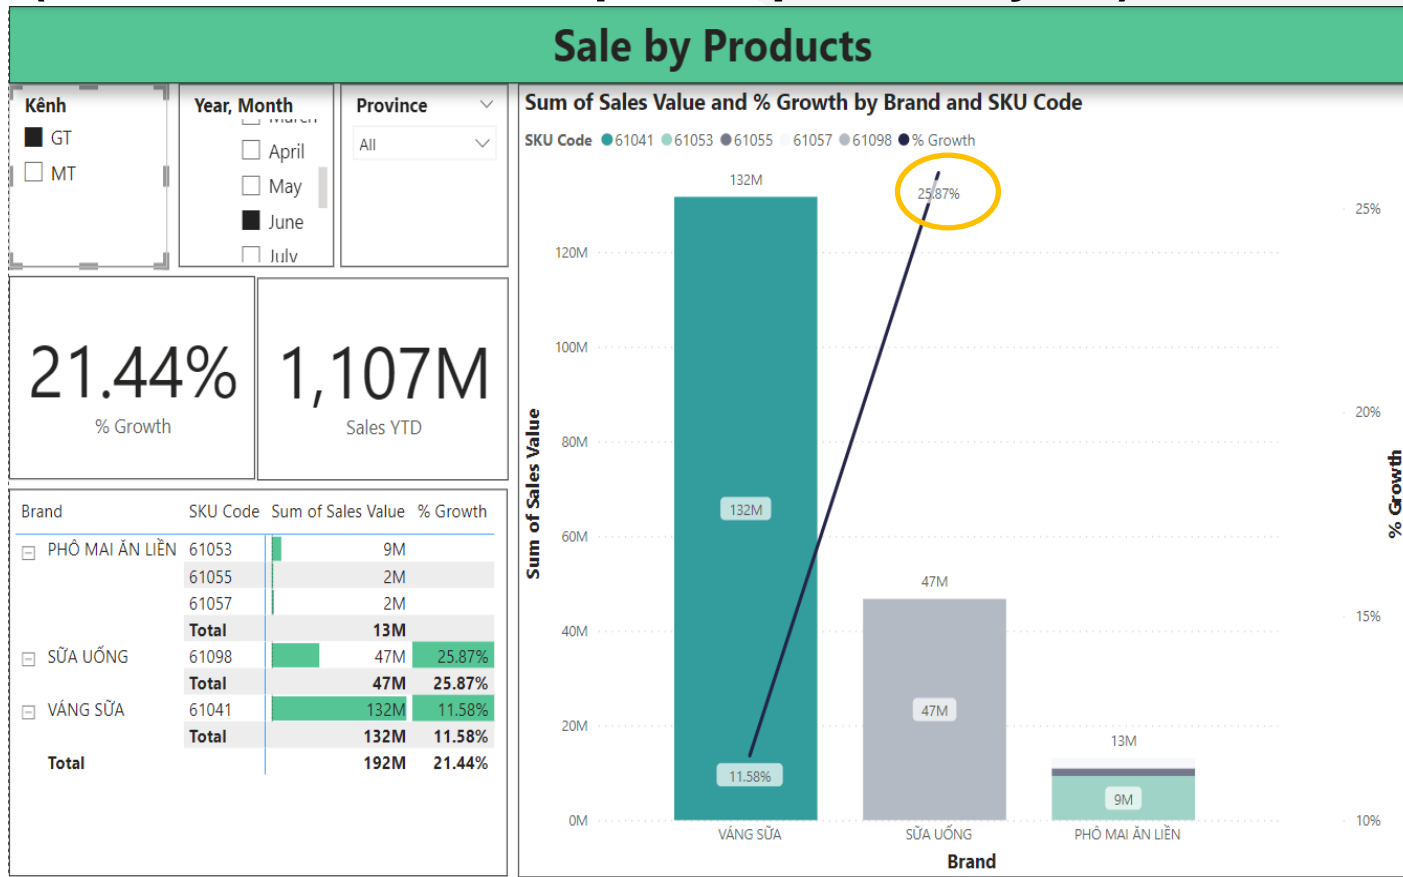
Sale by Products

Kênh
GT
MT

Year, Month
March
April
May
June
July

Province
All

21.44%
% Growth

1,107M
Sales YTD

| Brand | SKU Code | Sum of Sales Value | % Growth |
|---|---|---|---|
| PHÔ MAI ĂN LIỀN | 61053 | 9M | |
| | 61055 | 2M | |
| | 61057 | 2M | |
| | Total | 13M | |
| SỮA UỐNG | 61098 | 47M | 25.87% |
| | Total | 47M | 25.87% |
| VÁNG SỮA | 61041 | 132M | 11.58% |
| | Total | 132M | 11.58% |
| Total | | 192M | 21.44% |

Sum of Sales Value and % Growth by Brand and SKU Code

SKU Code 61041 61053 61055 61057 61098 % Growth

132M
25.87%
120M
100M
80M
60M
40M
20M
0M
Sum of Sales Value
132M
11.58%
47M
47M
13M
9M
25%
20%
15%
10%
% Growth
VÁNG SỮA
SỮA UỐNG
PHÔ MAI ĂN LIỀN
Brand